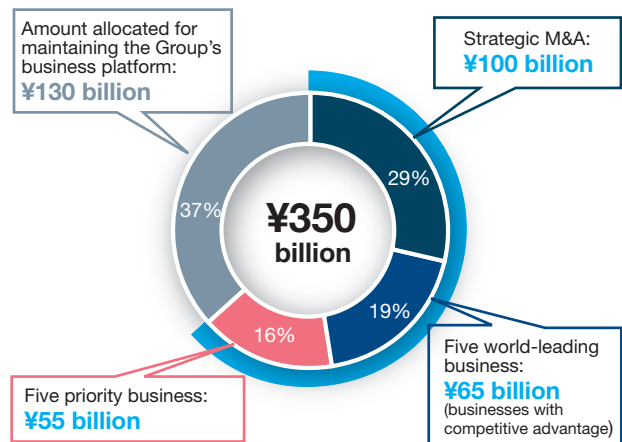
Amount allocated for maintaining the Group's business platform:
¥130 billion

Strategic M&A:
¥100 billion

37%

29%

¥350 billion

19%

16%

Five world-leading business:
¥65 billion
(businesses with competitive advantage)

Five priority business:
¥55 billion